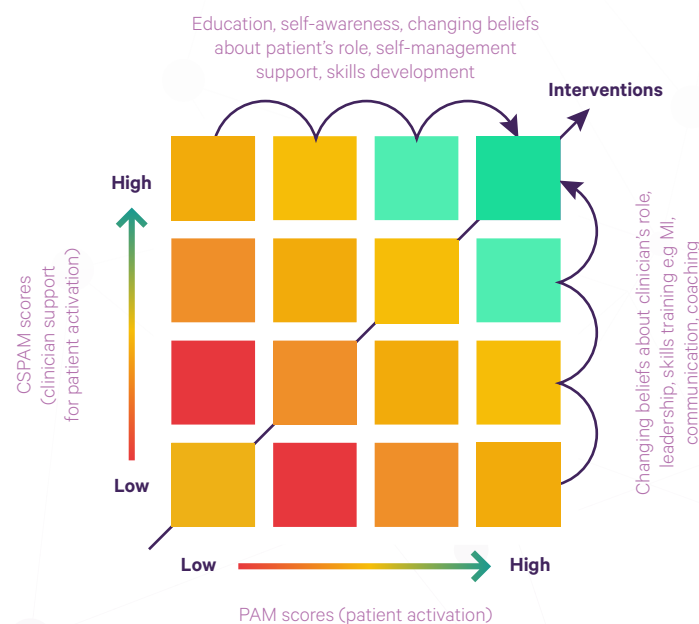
Education, self-awareness, changing beliefs about patient's role, self-management support, skills development

Interventions

High

CSPAM scores (clinician support for patient activation)

Low

Changing beliefs about clinician's role, leadership, skills training eg MI, communication, coaching

Low

High

PAM scores (patient activation)